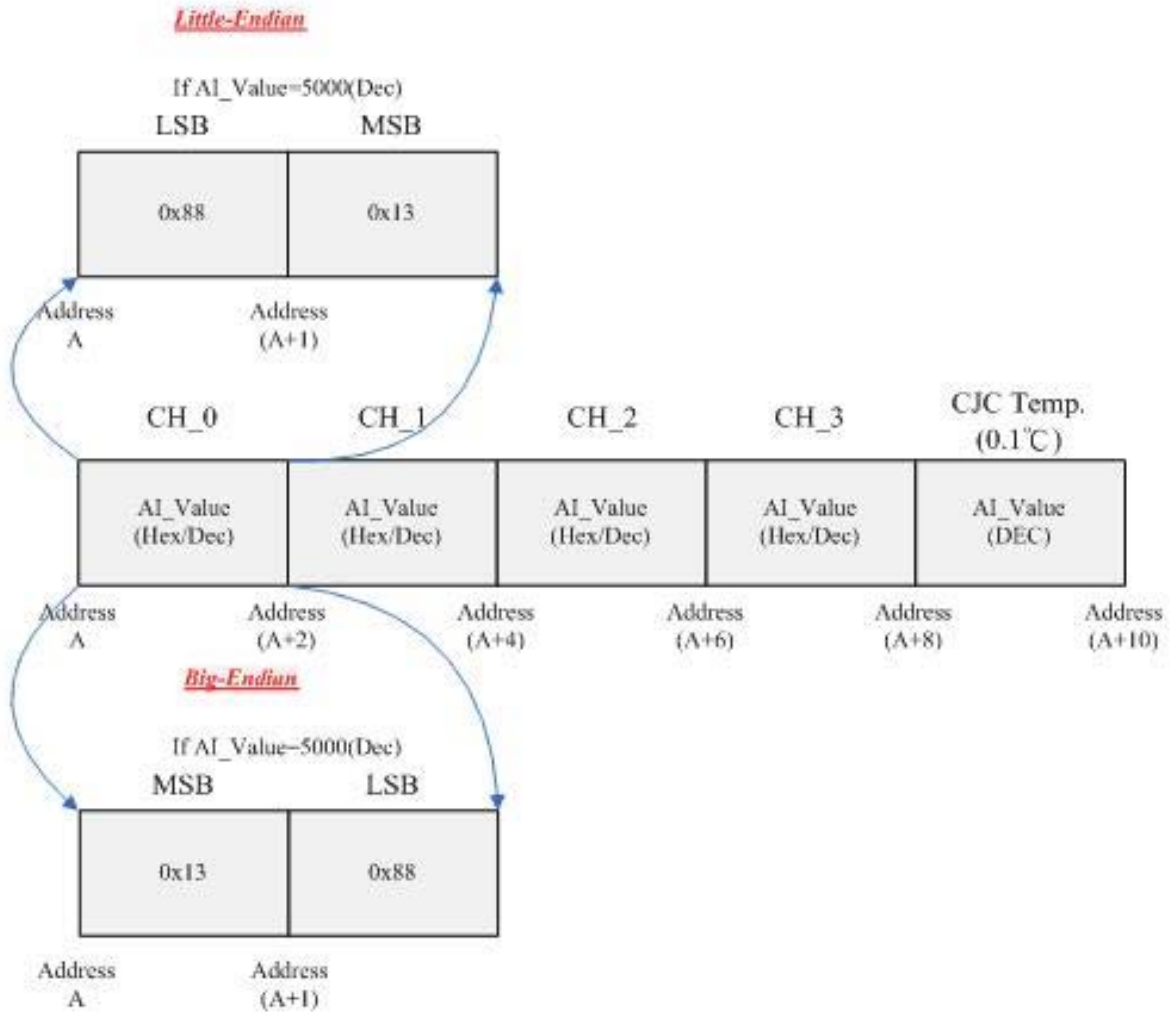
Little-Endian

If AI_Value=5000(Dec)

LSB MSB

0x88 0x13

Address A

Address (A+1)

CH_0 CH_1 CH_2 CH_3 CJC Temp. (0.1℃)

AI_Value (Hex/Dec)

AI_Value (Hex/Dec)

AI_Value (Hex/Dec)

AI_Value (Hex/Dec)

AI_Value (DEC)

Address A

Address (A+2)

Address (A+4)

Address (A+6)

Address (A+8)

Address (A+10)

Big-Endian

If AI_Value=5000(Dec)

MSB LSB

0x13 0x88

Address A

Address (A+1)